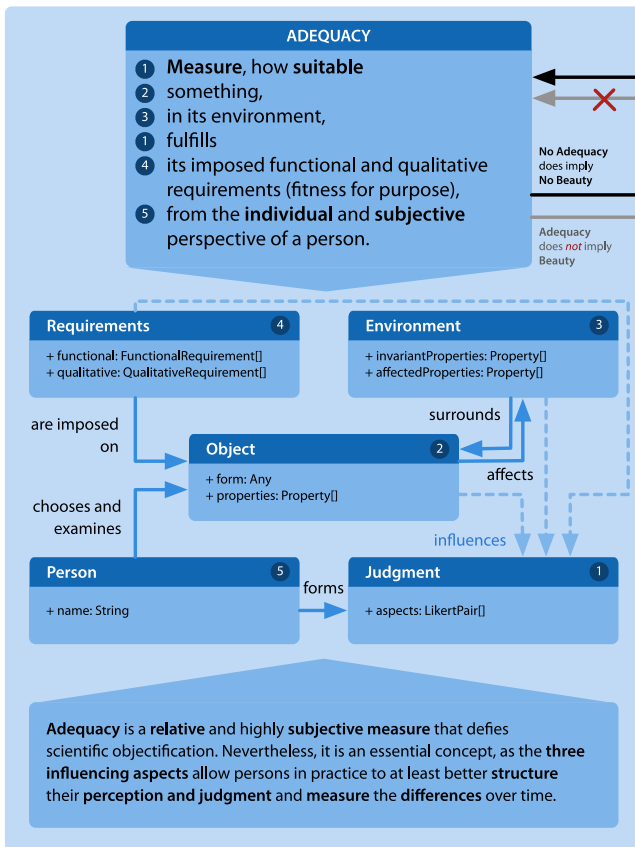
ADEQUACY

1 Measure, how suitable
2 something,
3 in its environment,
1 fulfills
4 its imposed functional and qualitative requirements (fitness for purpose),
5 from the individual and subjective perspective of a person.

No Adequacy does imply No Beauty

Adequacy does not imply Beauty

Requirements 4
+ functional: FunctionalRequirement[]
+ qualitative: QualitativeRequirement[]

Environment 3
+ invariantProperties: Property[]
+ affectedProperties: Property[]

are imposed on

surrounds

Object 2
+ form: Any
+ properties: Property[]

affects

chooses and examines

influences

Person 5
+ name: String

forms

Judgment 1
+ aspects: LikertPair[]

Adequacy is a relative and highly subjective measure that defies scientific objectification. Nevertheless, it is an essential concept, as the three influencing aspects allow persons in practice to at least better structure their perception and judgment and measure the differences over time.